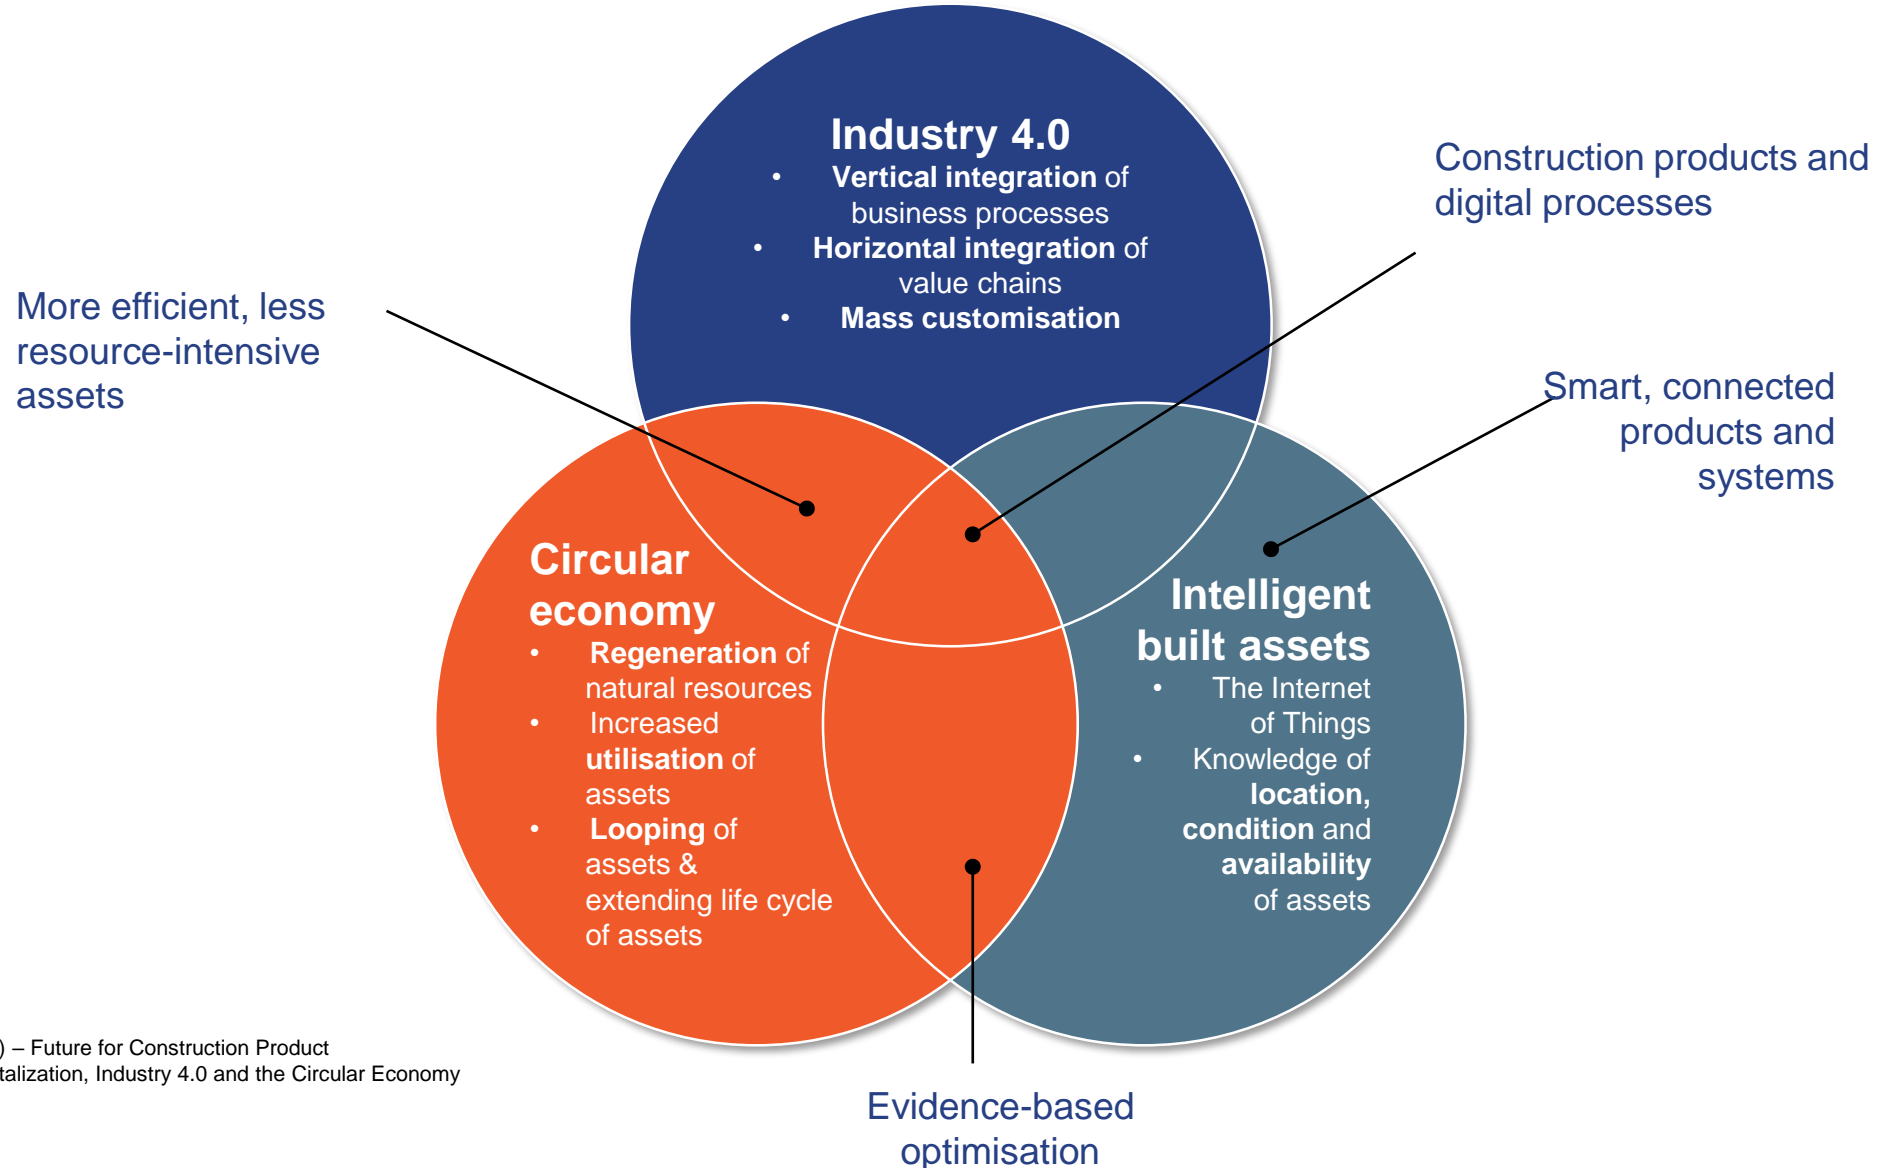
Industry 4.0
• Vertical integration of business processes
• Horizontal integration of value chains
• Mass customisation

Construction products and digital processes

More efficient, less resource-intensive assets

Smart, connected products and systems

Circular economy
• Regeneration of natural resources
• Increased utilisation of assets
• Looping of assets & extending life cycle of assets

Intelligent built assets
• The Internet of Things
• Knowledge of location, condition and availability of assets

) – Future for Construction Product
talization, Industry 4.0 and the Circular Economy

Evidence-based optimisation